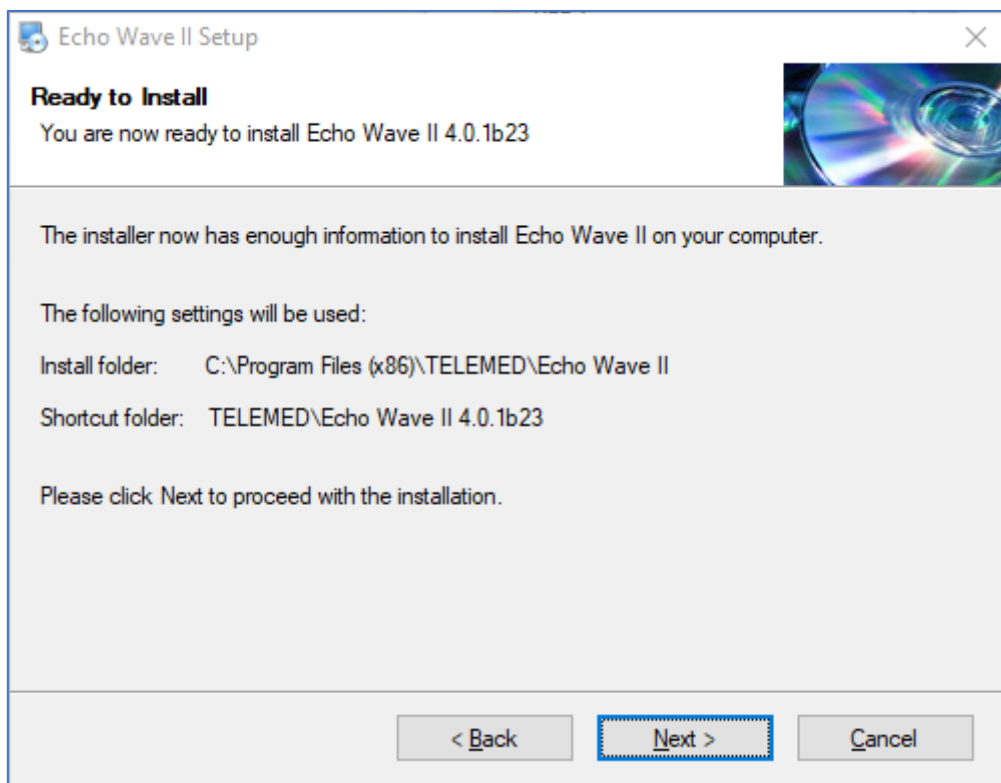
Echo Wave II Setup

Ready to Install
You are now ready to install Echo Wave II 4.0.1b23

The installer now has enough information to install Echo Wave II on your computer.

The following settings will be used:

Install folder: C:\Program Files (x86)\TELEMED\Echo Wave II

Shortcut folder: TELEMED\Echo Wave II 4.0.1b23

Please click Next to proceed with the installation.

< Back Next > Cancel